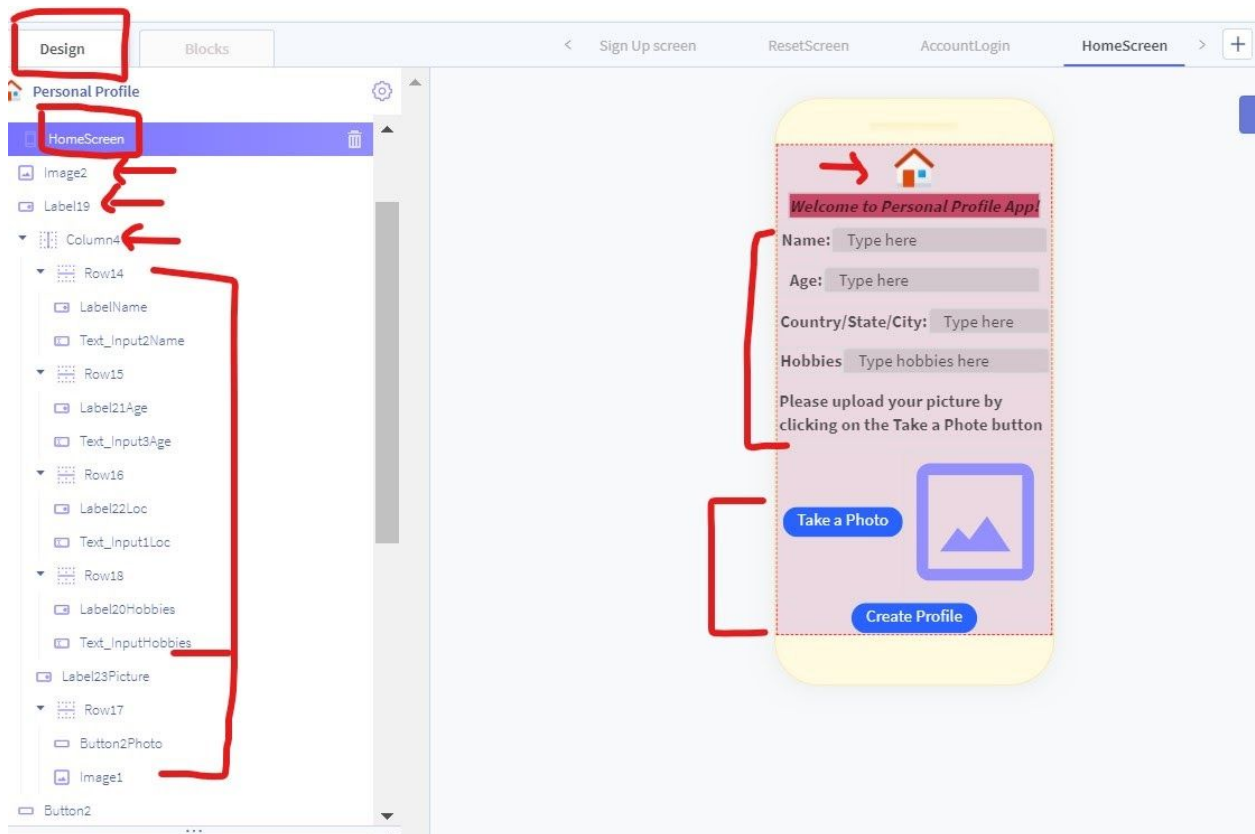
Design
Blocks
< Sign Up screen
ResetScreen
AccountLogin
HomeScreen
> +

Personal Profile
HomeScreen
Image2
Label19
Column4
Row14
LabelName
Text_Input2Name
Row15
Label21Age
Text_Input3Age
Row16
Label22Loc
Text_Input1Loc
Row18
Label20Hobbies
Text_InputHobbies
Label23Picture
Row17
Button2Photo
Image1
Button2

Welcome to Personal Profile App!
Name: Type here
Age: Type here
Country/State/City: Type here
Hobbies Type hobbies here
Please upload your picture by clicking on the Take a Phote button
Take a Photo
Create Profile